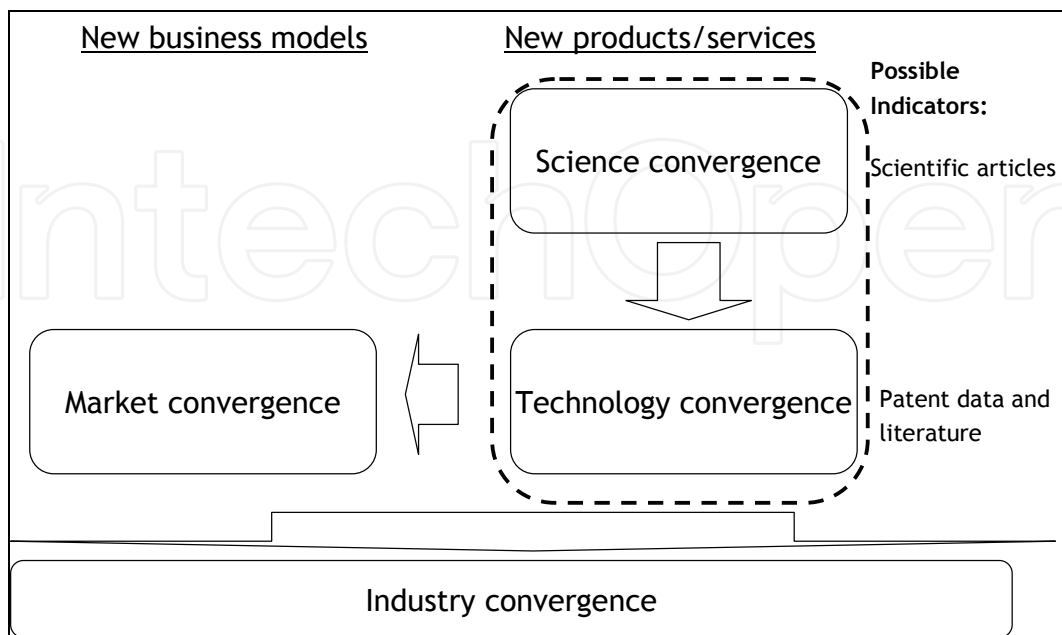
New business models

New products/services

Possible Indicators:

Science convergence

Scientific articles

Market convergence

Technology convergence

Patent data and literature

Industry convergence